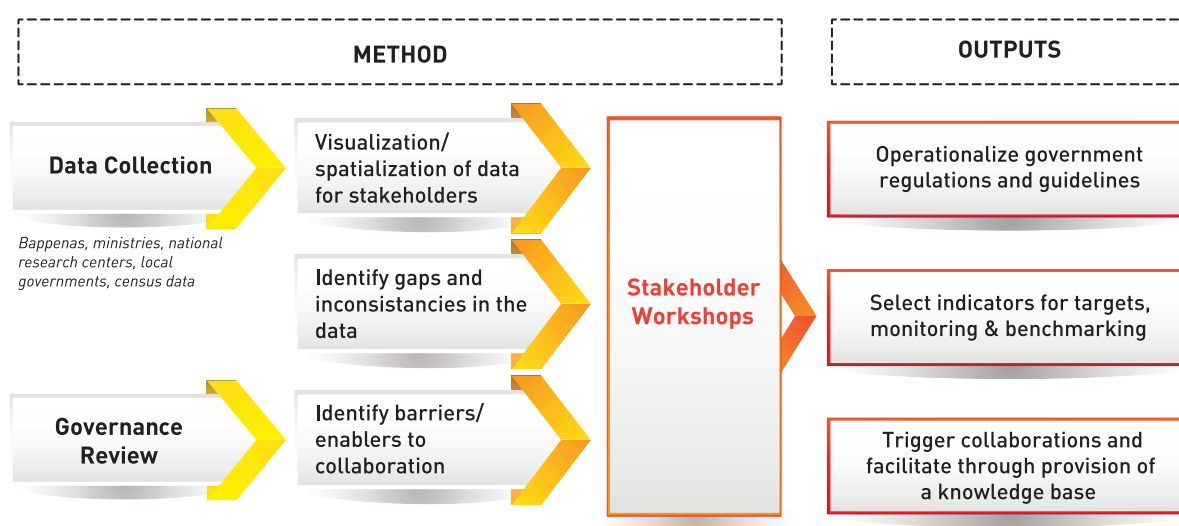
METHOD

OUTPUTS

Data Collection

Bappenas, ministries, national research centers, local governments, census data

Governance Review

Visualization/ spatialization of data for stakeholders

Identify gaps and inconsistancies in the data

Identify barriers/ enablers to collaboration

Stakeholder Workshops

Operationalize government regulations and guidelines

Select indicators for targets, monitoring & benchmarking

Trigger collaborations and facilitate through provision of a knowledge base